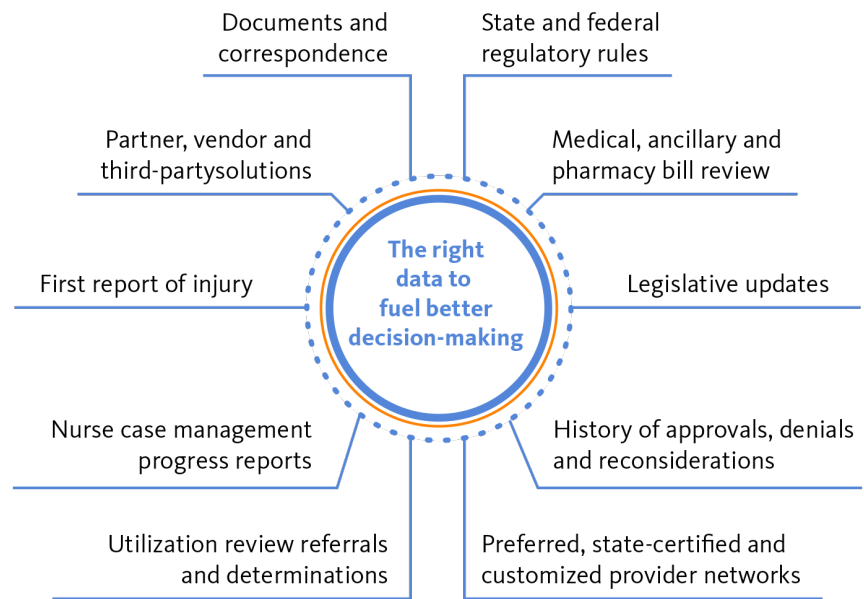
The right data to fuel better decision-making

Documents and correspondence

State and federal regulatory rules

Partner, vendor and third-partysolutions

Medical, ancillary and pharmacy bill review

First report of injury

Legislative updates

Nurse case management progress reports

History of approvals, denials and reconsiderations

Utilization review referrals and determinations

Preferred, state-certified and customized provider networks